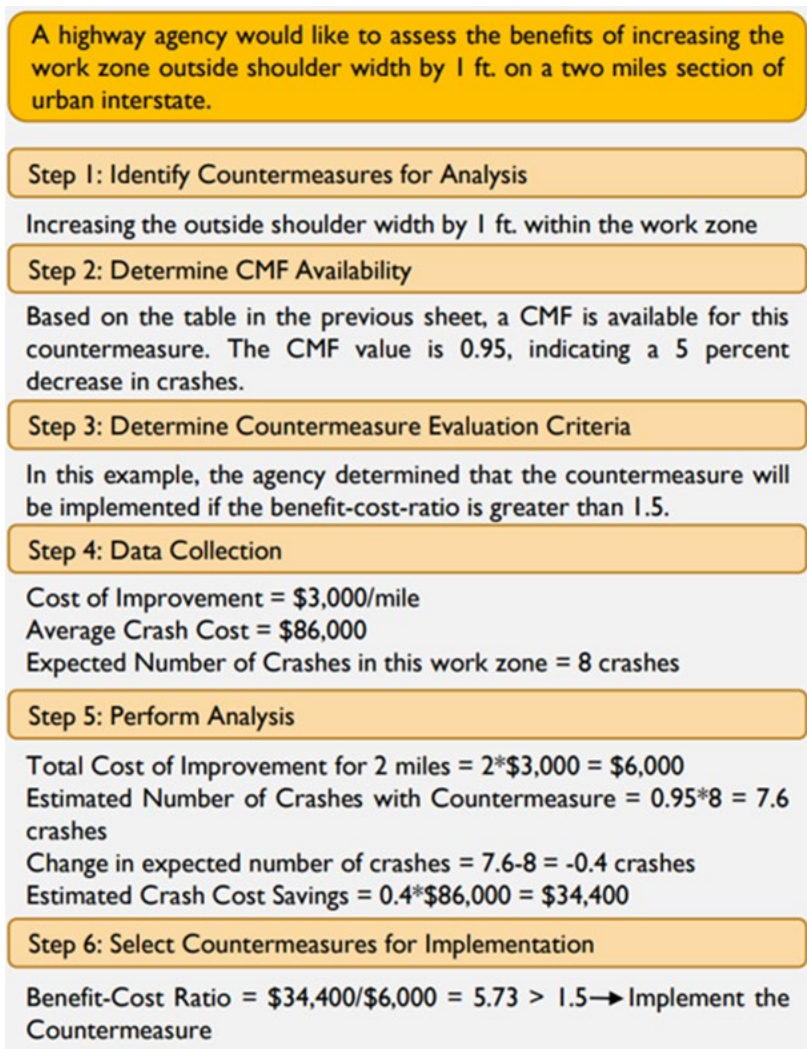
A highway agency would like to assess the benefits of increasing the work zone outside shoulder width by 1 ft. on a two miles section of urban interstate.

Step 1: Identify Countermeasures for Analysis

Increasing the outside shoulder width by 1 ft. within the work zone

Step 2: Determine CMF Availability

Based on the table in the previous sheet, a CMF is available for this countermeasure. The CMF value is 0.95, indicating a 5 percent decrease in crashes.

Step 3: Determine Countermeasure Evaluation Criteria

In this example, the agency determined that the countermeasure will be implemented if the benefit-cost-ratio is greater than 1.5.

Step 4: Data Collection

Cost of Improvement = \$3,000/mile
Average Crash Cost = \$86,000
Expected Number of Crashes in this work zone = 8 crashes

Step 5: Perform Analysis

Total Cost of Improvement for 2 miles = 2*\$3,000 = \$6,000
Estimated Number of Crashes with Countermeasure = 0.95*8 = 7.6 crashes
Change in expected number of crashes = 7.6-8 = -0.4 crashes
Estimated Crash Cost Savings = 0.4*\$86,000 = \$34,400

Step 6: Select Countermeasures for Implementation

Benefit-Cost Ratio = \$34,400/\$6,000 = 5.73 > 1.5 $\rightarrow$ Implement the Countermeasure